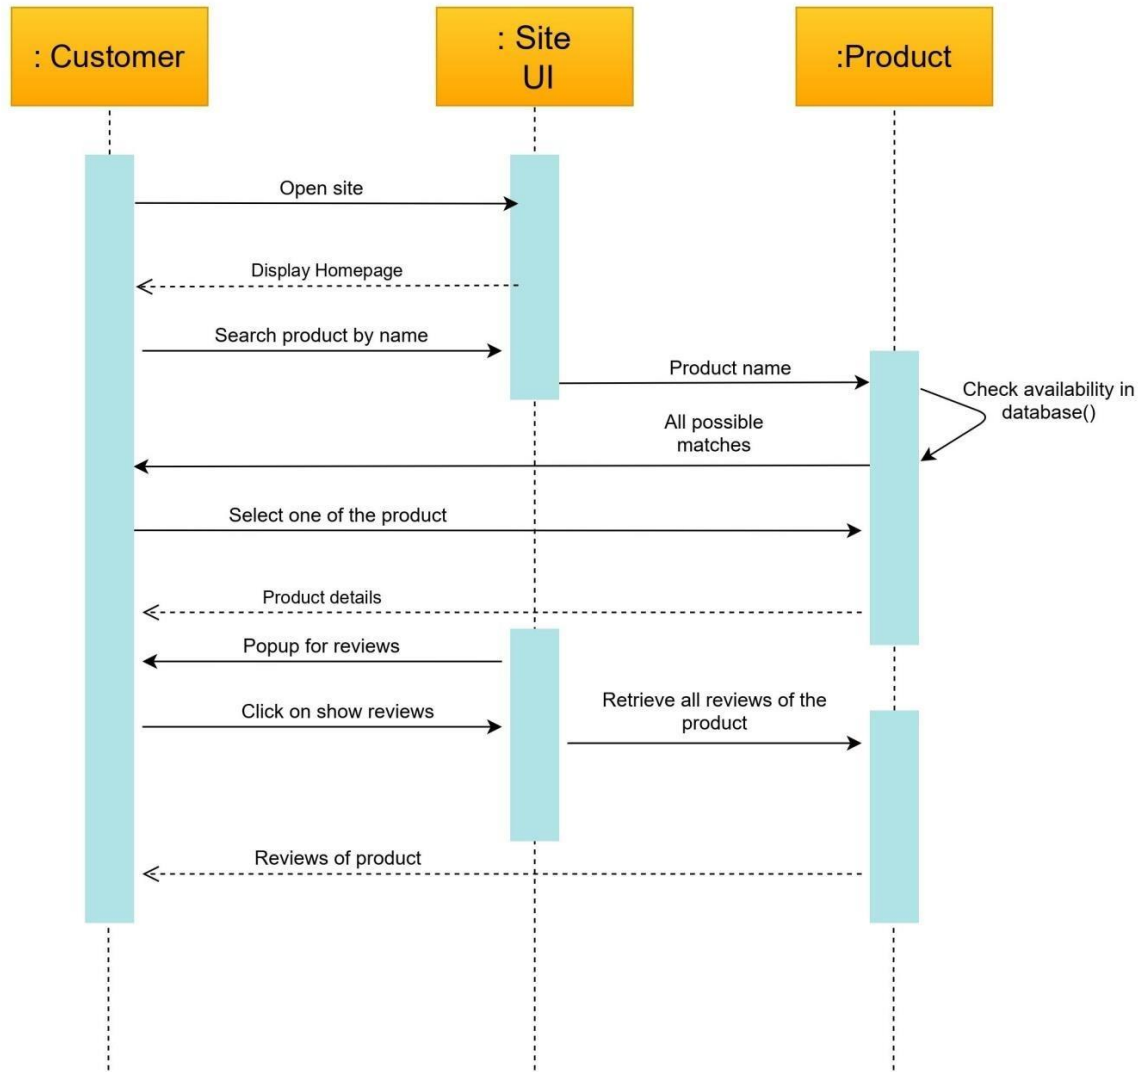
: Customer

: Site UI

:Product

Open site

Display Homepage

Search product by name

Product name

Check availability in database()

All possible matches

Select one of the product

Product details

Popup for reviews

Click on show reviews

Retrieve all reviews of the product

Reviews of product